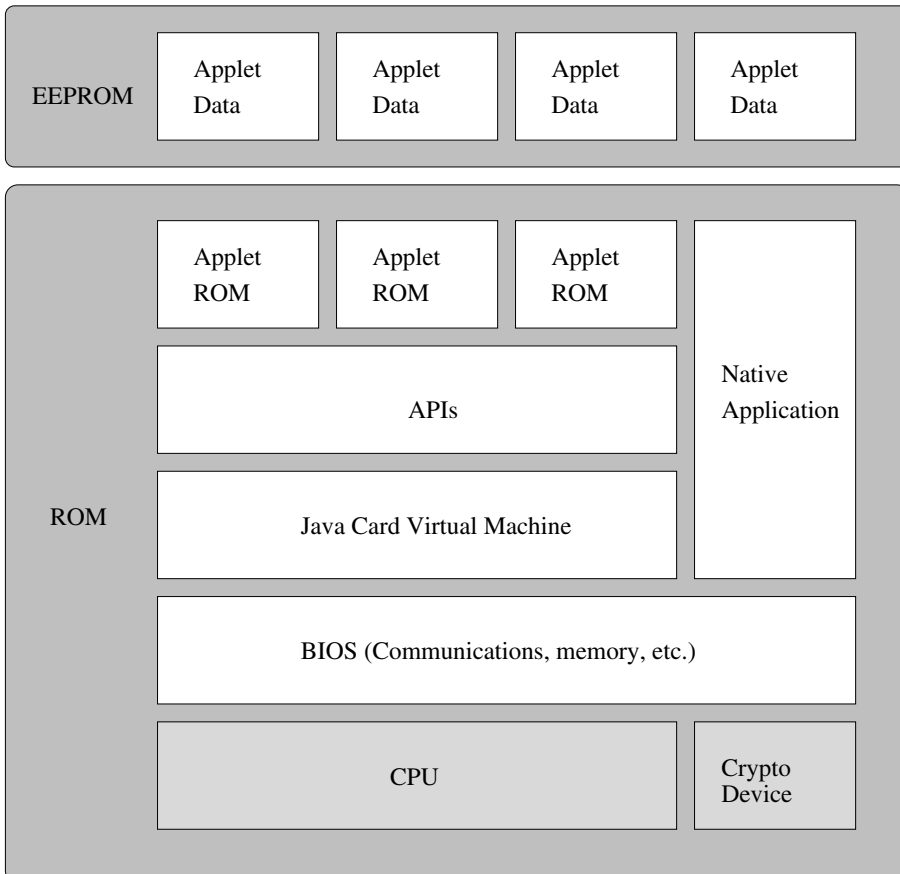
EEPROM

Applet Data

Applet Data

Applet Data

Applet Data

Applet ROM

Applet ROM

Applet ROM

Native Application

APIs

ROM

Java Card Virtual Machine

BIOS (Communications, memory, etc.)

CPU

Crypto Device